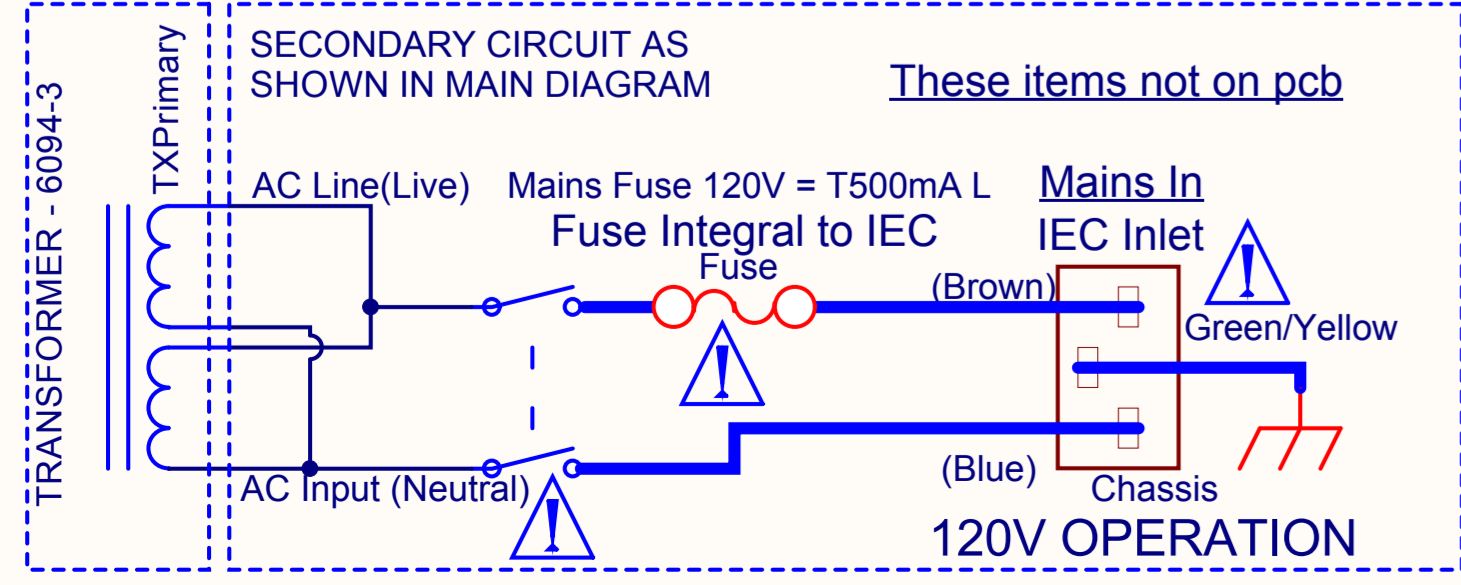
TRANSFORMER - 6094-3

TXPrimary

SECONDARY CIRCUIT AS SHOWN IN MAIN DIAGRAM

These items not on pcb

AC Line(Live)

Mains Fuse 120V = T500mA L

Fuse Integral to IEC

Fuse

Mains In

IEC Inlet

(Brown)

Green/Yellow

(Blue)

AC Input (Neutral)

Chassis

120V OPERATION